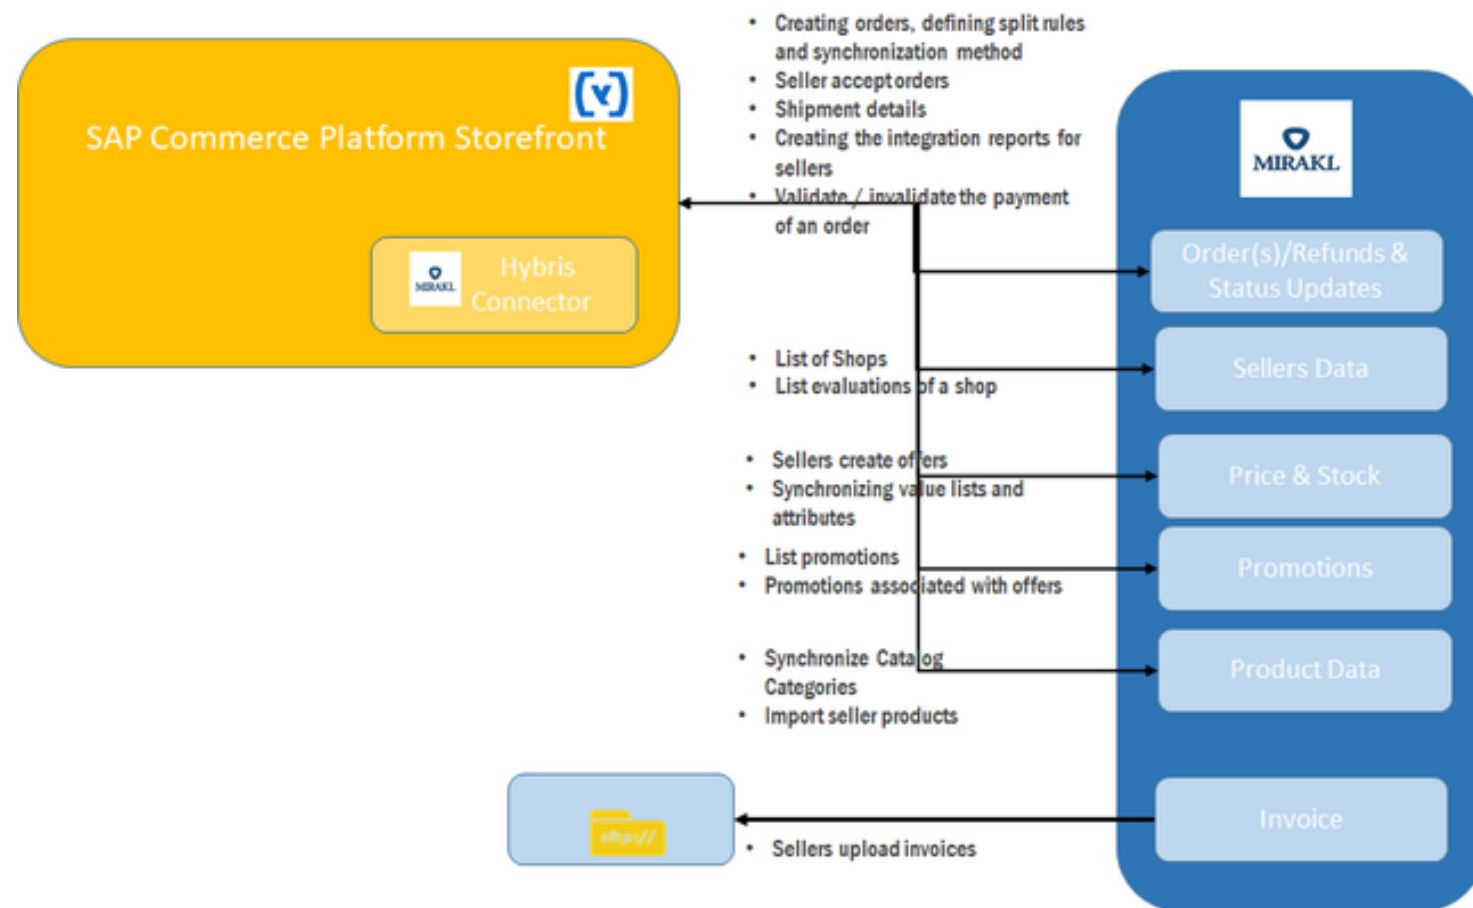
SAP Commerce Platform Storefront

MIRAKL Hybris Connector

- Creating orders, defining split rules and synchronization method
- Seller accept orders
- Shipment details
- Creating the integration reports for sellers
- Validate / invalidate the payment of an order

MIRAKL

Order(s)/Refunds & Status Updates

- List of Shops
- List evaluations of a shop

Sellers Data

- Sellers create offers
- Synchronizing value lists and attributes

Price & Stock

- List promotions
- Promotions associated with offers

Promotions

- Synchronize Catalog Categories
- Import seller products

Product Data

sftp://

- Sellers upload invoices

Invoice